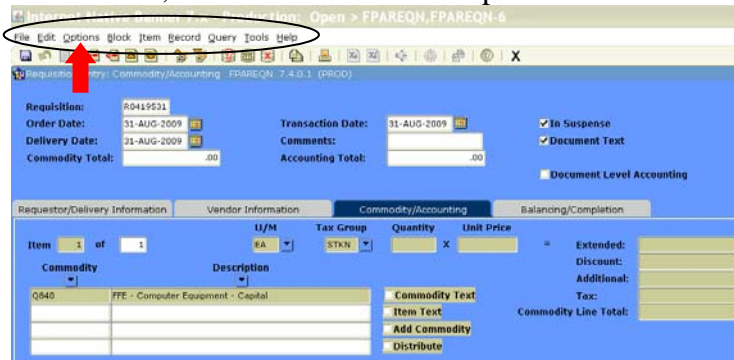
Internet Native Banner 7.x - Production: Open > FPAREQN,FPAREQN-6

File Edit Options Block Item Record Query Tools Help

X

Requisition Entry: Commodity/Accounting FPAREQN 7.4.0.1 (PROD)

Requisition: R0419531

Order Date: 31-AUG-2009

Transaction Date: 31-AUG-2009

In Suspense

Delivery Date: 31-AUG-2009

Comments:

Document Text

Commodity Total: .00

Accounting Total: .00

Document Level Accounting

Requestor/Delivery Information | Vendor Information | Commodity/Accounting | Balancing/Completion

Item 1 of 1

U/M EA

Tax Group STKN

Quantity X

Unit Price

= Extended:

Discount:

Additional:

Tax:

Commodity Line Total:

Commodity

Description

Q840 FFE - Computer Equipment - Capital

Commodity Text

Item Text

Add Commodity

Distribute